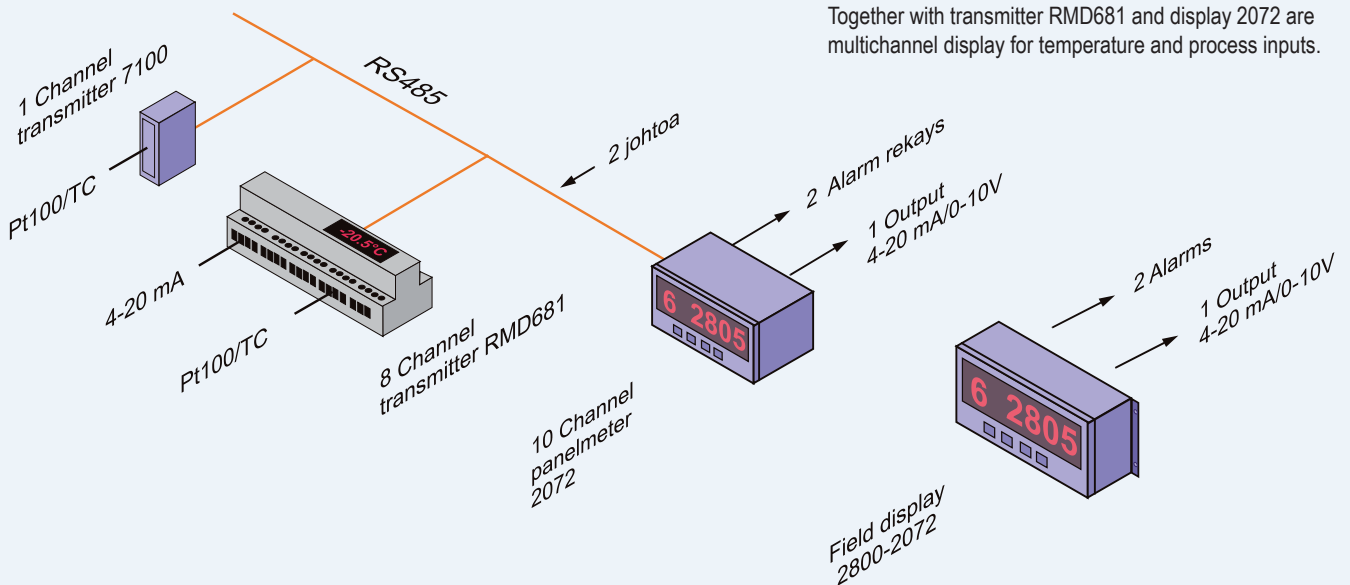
Together with transmitter RMD681 and display 2072 are multichannel display for temperature and process inputs.

1 Channel transmitter 7100

Pt100/TC

RS485

2 johtoa

-20.5°C

4-20 mA

Pt100/TC

8 Channel transmitter RMD681

2 Alarm rekays

1 Output 4-20 mA/0-10V

6 2805

10 Channel panelmeter 2072

2 Alarms

1 Output 4-20 mA/0-10V

6 2805

Field display 2800-2072